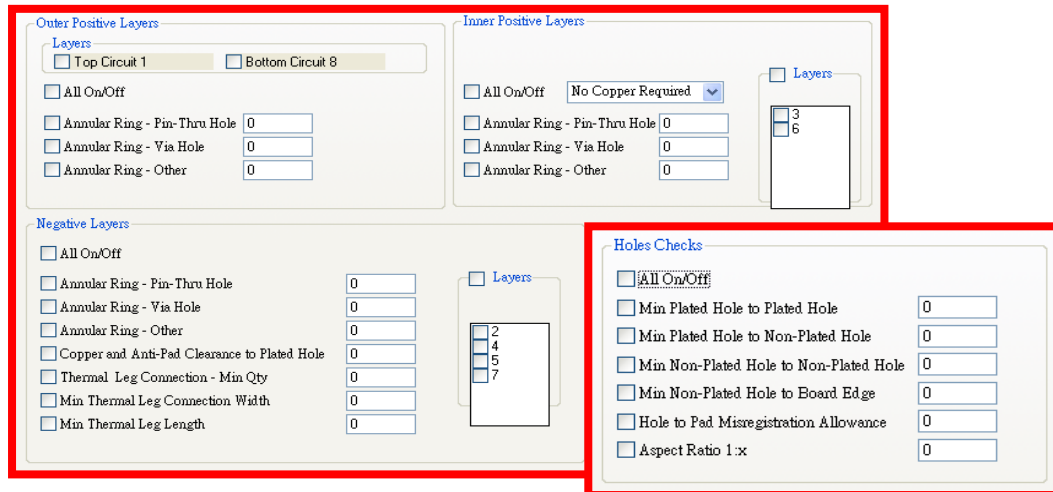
Outer Positive Layers

Layers

Top Circuit 1

Bottom Circuit 8

All On/Off

Annular Ring - Pin-Thru Hole 0

Annular Ring - Via Hole 0

Annular Ring - Other 0

Inner Positive Layers

All On/Off

No Copper Required

Layers

3
6

Annular Ring - Pin-Thru Hole 0

Annular Ring - Via Hole 0

Annular Ring - Other 0

Negative Layers

All On/Off

Annular Ring - Pin-Thru Hole 0

Annular Ring - Via Hole 0

Annular Ring - Other 0

Copper and Anti-Pad Clearance to Plated Hole 0

Thermal Leg Connection - Min Qty 0

Min Thermal Leg Connection Width 0

Min Thermal Leg Length 0

Layers

2
4
5
7

Holes Checks

All On/Off

Min Plated Hole to Plated Hole 0

Min Plated Hole to Non-Plated Hole 0

Min Non-Plated Hole to Non-Plated Hole 0

Min Non-Plated Hole to Board Edge 0

Hole to Pad Misregistration Allowance 0

Aspect Ratio 1:x 0